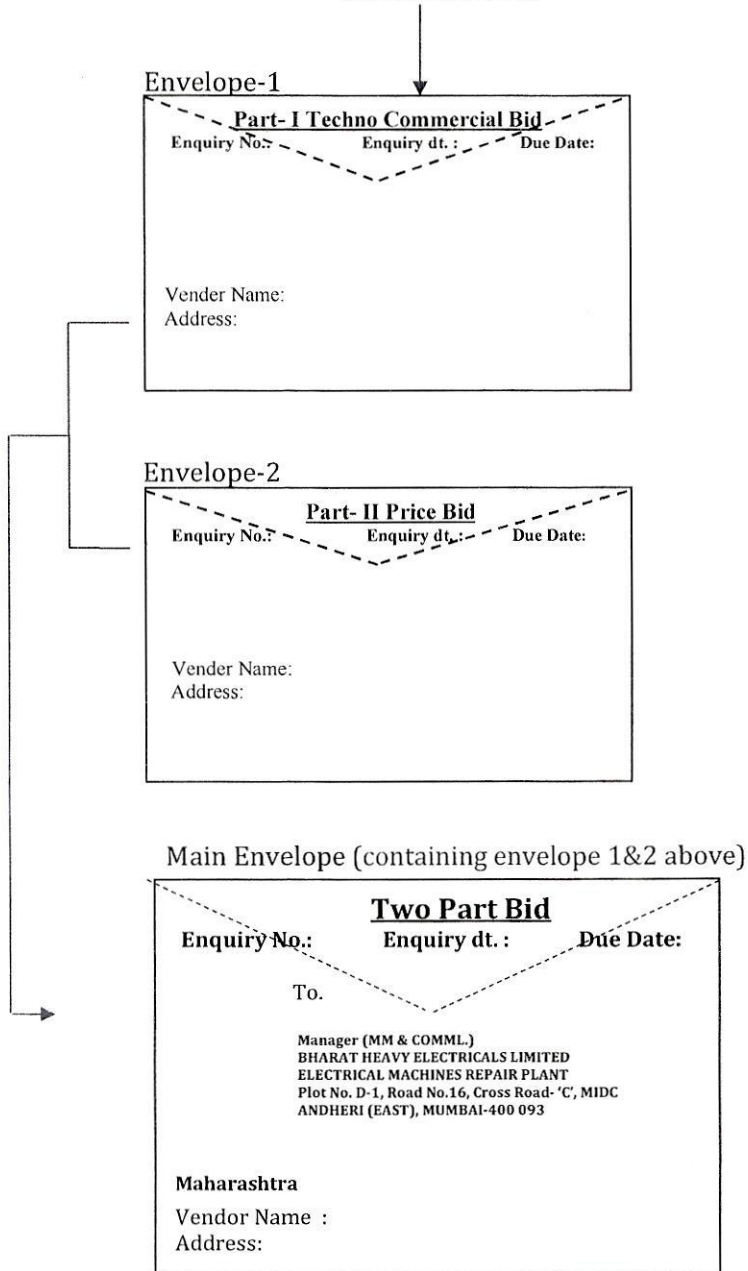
Envelope-1

Part- I Techno Commercial Bid

Enquiry No.: Enquiry dt. : Due Date:

Vender Name:
Address:

Envelope-2

Part- II Price Bid

Enquiry No.: Enquiry dt. : Due Date:

Vender Name:
Address:

Main Envelope (containing envelope 1&2 above)

Two Part Bid

Enquiry No.: Enquiry dt. : Due Date:

To.

Manager (MM & COMML.)
BHARAT HEAVY ELECTRICALS LIMITED
ELECTRICAL MACHINES REPAIR PLANT
Plot No. D-1, Road No.16, Cross Road- 'C', MIDC
ANDHERI (EAST), MUMBAI-400 093

Maharashtra

Vendor Name :
Address: